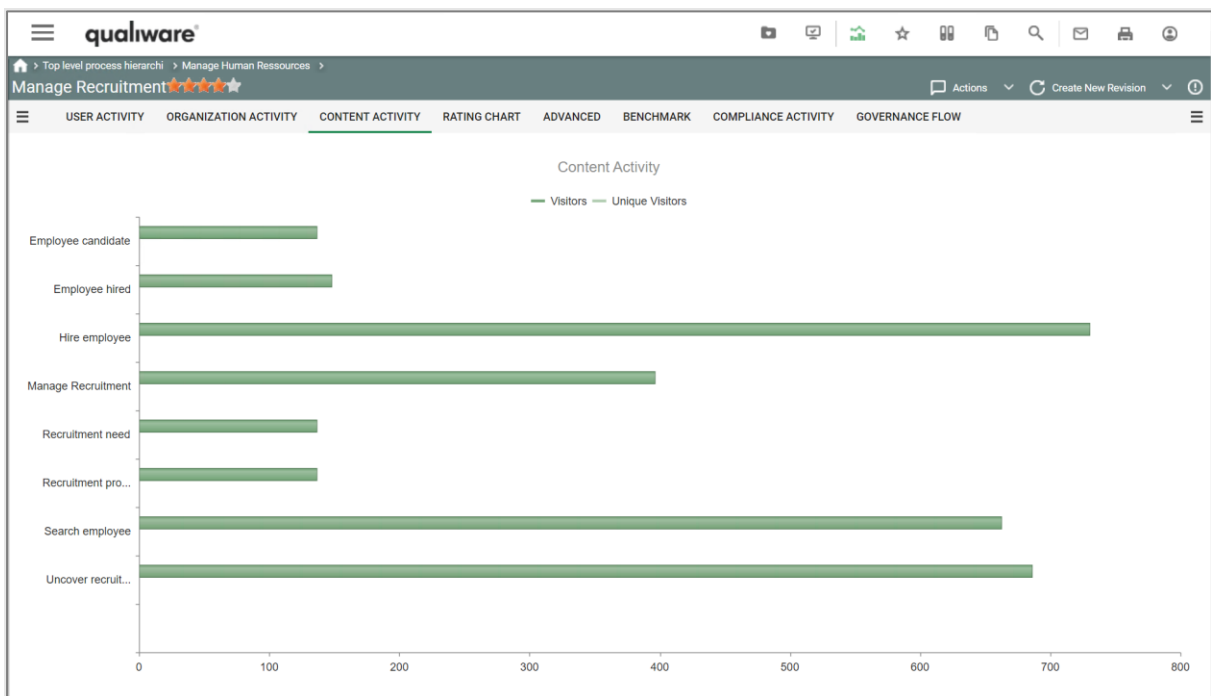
qualiware

> Top level process hierarchi > Manage Human Ressources >

Manage Recruitment

Actions Create New Revision

USER ACTIVITY ORGANIZATION ACTIVITY CONTENT ACTIVITY RATING CHART ADVANCED BENCHMARK COMPLIANCE ACTIVITY GOVERNANCE FLOW

Content Activity

Visitors Unique Visitors

Employee candidate
Employee hired
Hire employee
Manage Recruitment
Recruitment need
Recruitment pro...
Search employee
Uncover recruit...

0 100 200 300 400 500 600 700 800